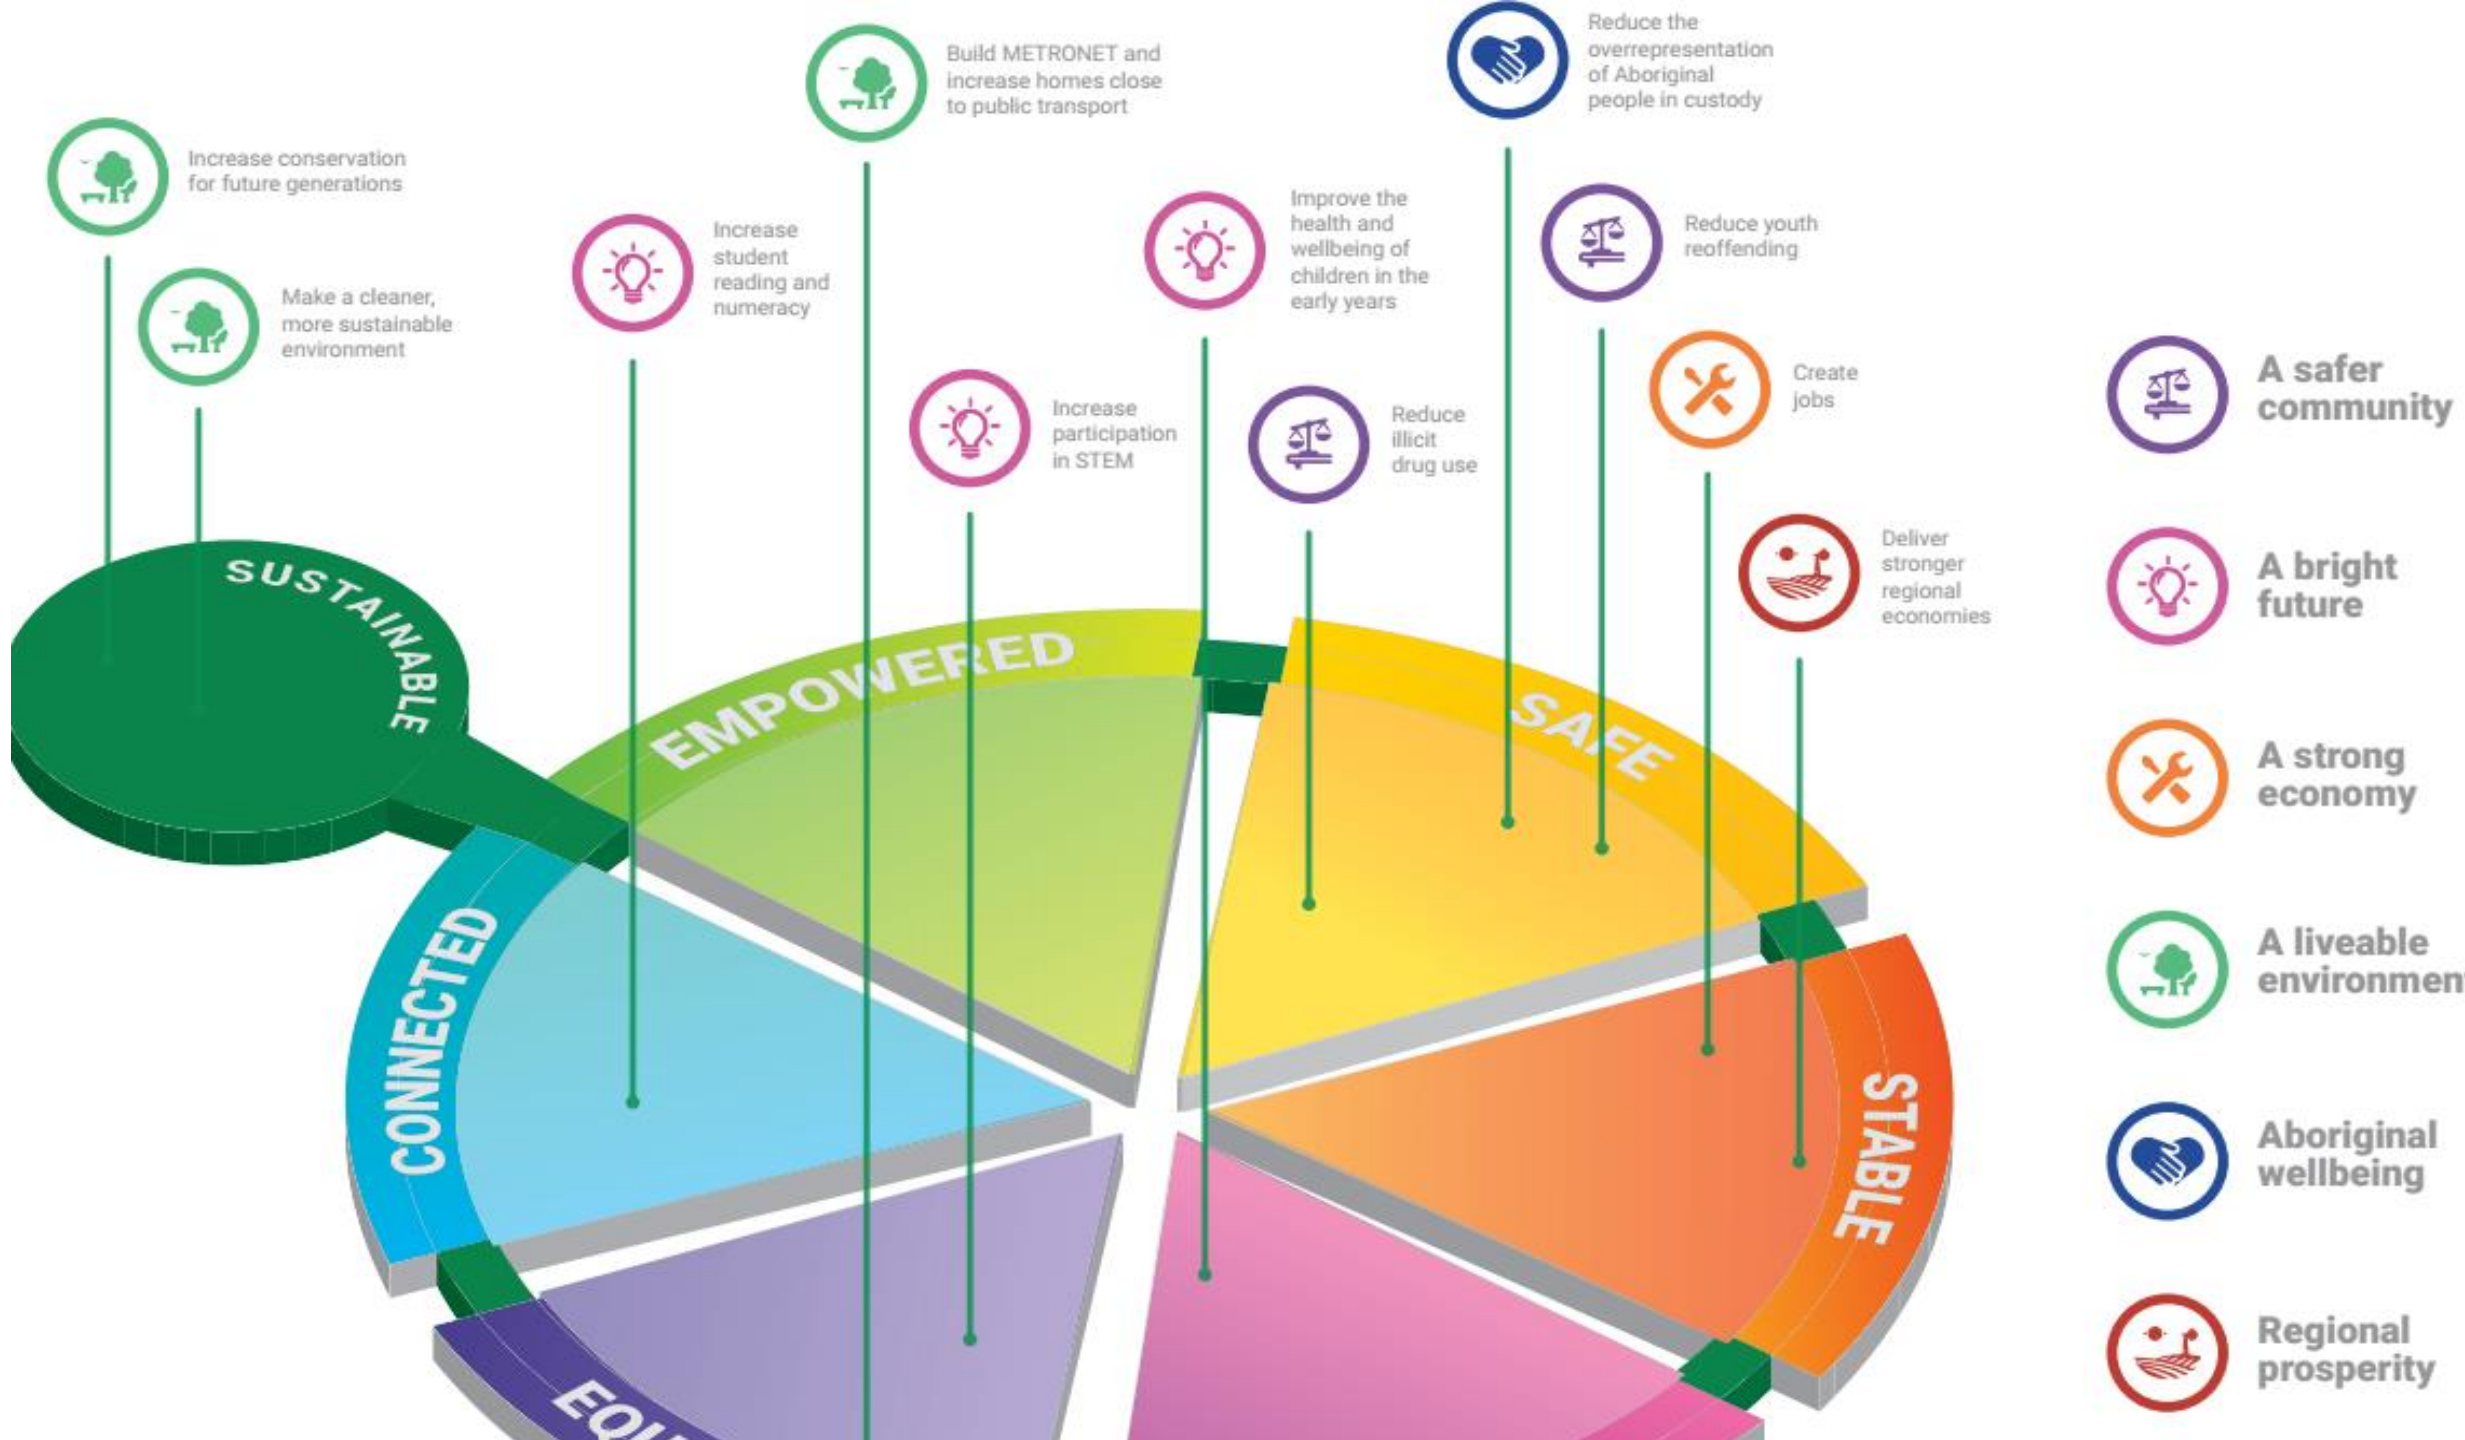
Increase conservation for future generations

Make a cleaner, more sustainable environment

Increase student reading and numeracy

Build METRONET and increase homes close to public transport

Increase participation in STEM

Improve the health and wellbeing of children in the early years

Reduce illicit drug use

Reduce the overrepresentation of Aboriginal people in custody

Reduce youth reoffending

Create jobs

Deliver stronger regional economies

SUSTAINABLE

EMPOWERED

SAFE

STABLE

CONNECTED

EQU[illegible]

A safer community

A bright future

A strong economy

A liveable environmen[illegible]

Aboriginal wellbeing

Regional prosperity